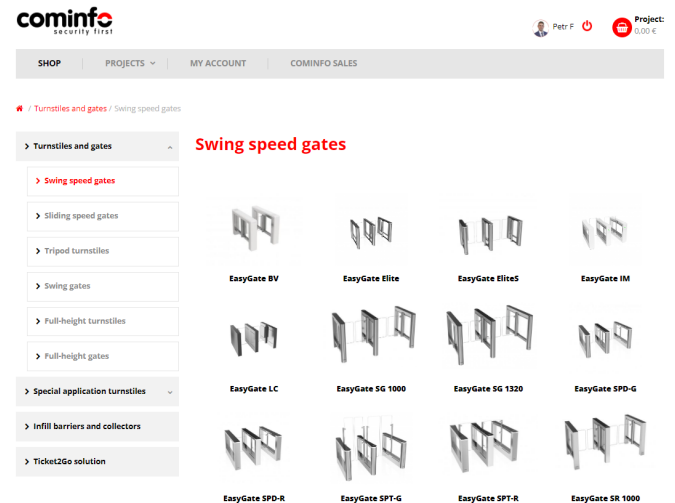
cominfo
security first

Petr F

Project:
0,00 €

SHOP
PROJECTS
MY ACCOUNT
COMINFO SALES

/ Turnstiles and gates / Swing speed gates

Turnstiles and gates
Swing speed gates
Sliding speed gates
Tripod turnstiles
Swing gates
Full-height turnstiles
Full-height gates
Special application turnstiles
Infill barriers and collectors
Ticket2Go solution

Swing speed gates

EasyGate BV
EasyGate Elite
EasyGate EliteS
EasyGate IM
EasyGate LC
EasyGate SG 1000
EasyGate SG 1320
EasyGate SPD-G
EasyGate SPD-R
EasyGate SPT-G
EasyGate SPT-R
EasyGate SR 1000